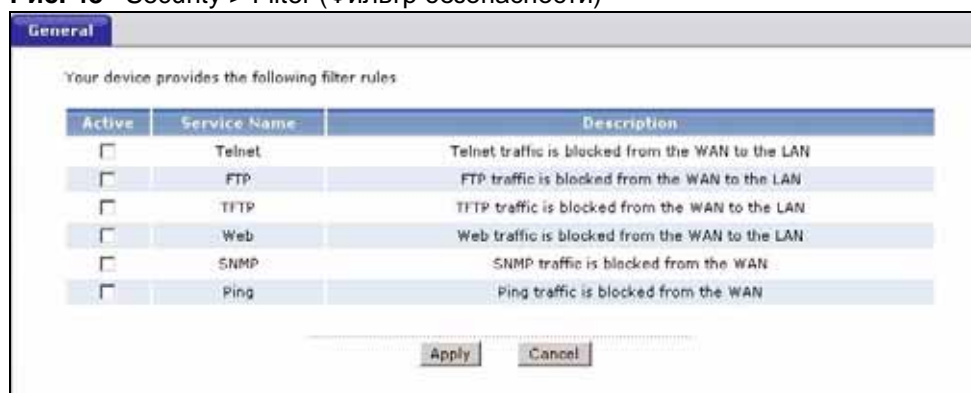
General

Your device provides the following filter rules

| Active | Service Name | Description |
|---|---|---|
| ☐ | Telnet | Telnet traffic is blocked from the WAN to the LAN |
| ☐ | FTP | FTP traffic is blocked from the WAN to the LAN |
| ☐ | TFTP | TFTP traffic is blocked from the WAN to the LAN |
| ☐ | Web | Web traffic is blocked from the WAN to the LAN |
| ☐ | SNMP | SNMP traffic is blocked from the WAN |
| ☐ | Ping | Ping traffic is blocked from the WAN |

Apply Cancel